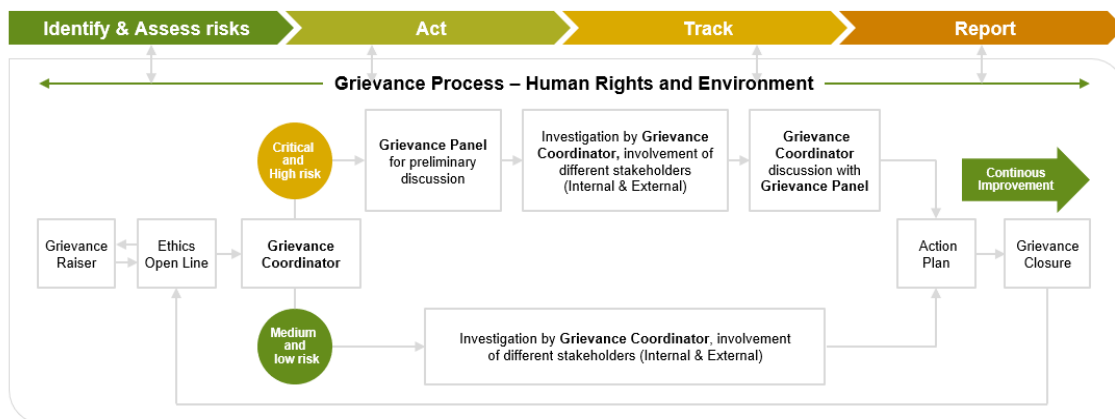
Identify & Assess risks
Act
Track
Report

Grievance Process – Human Rights and Environment

Critical and High risk

Grievance Panel for preliminary discussion

Investigation by Grievance Coordinator, involvement of different stakeholders (Internal & External)

Grievance Coordinator discussion with Grievance Panel

Continous Improvement

Grievance Raiser

Ethics Open Line

Grievance Coordinator

Action Plan

Grievance Closure

Medium and low risk

Investigation by Grievance Coordinator, involvement of different stakeholders (Internal & External)